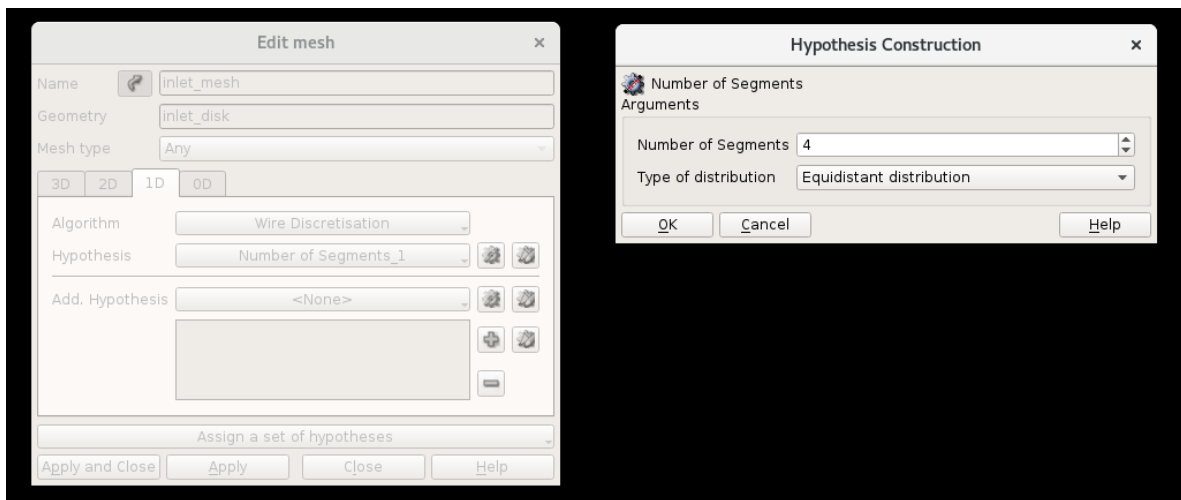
Edit mesh ×

Name inlet_mesh
Geometry inlet_disk
Mesh type Any

3D 2D 1D 0D

Algorithm Wire Discretisation
Hypothesis Number of Segments_1

Add. Hypothesis <None>

Assign a set of hypotheses

Apply and Close Apply Close Help

Hypothesis Construction ×

Number of Segments
Arguments

Number of Segments 4
Type of distribution Equidistant distribution

OK Cancel Help